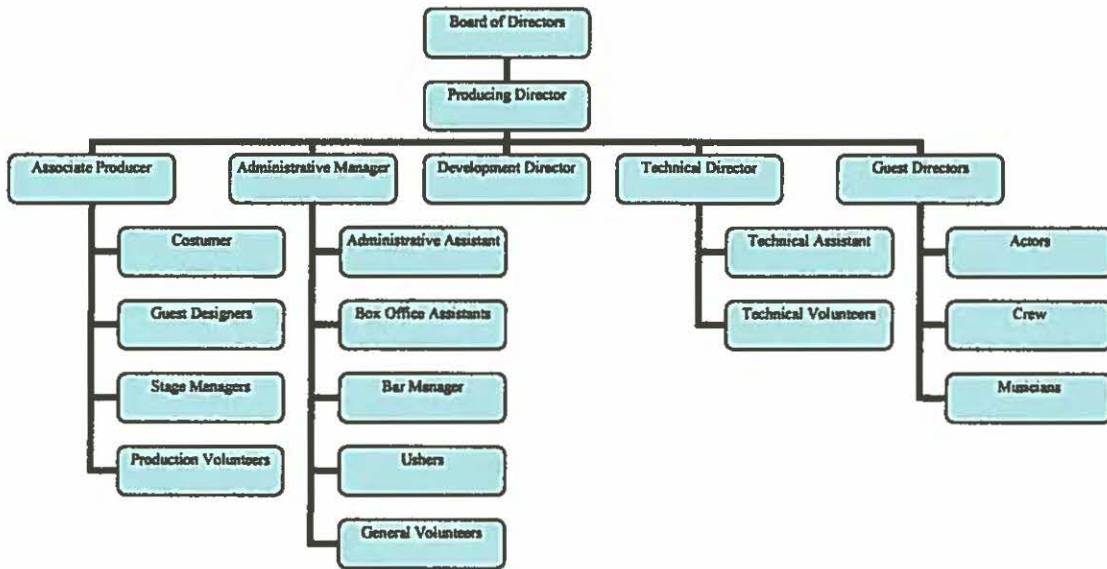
Board of Directors

Producing Director

Associate Producer

Administrative Manager

Development Director

Technical Director

Guest Directors

Costumer

Guest Designers

Stage Menagers

Production Volunteers

Administrative Assistant

Box Office Assistants

Bar Manager

Ushers

General Volunteers

Technical Assistant

Technical Volunteers

Actors

Crew

Musicians